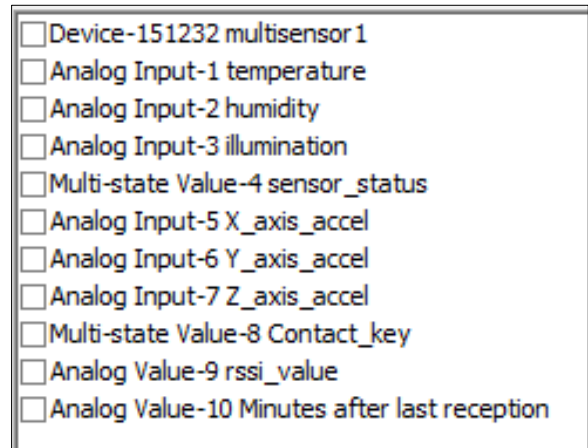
Device-151232 multisensor1
Analog Input-1 temperature
Analog Input-2 humidity
Analog Input-3 illumination
Multi-state Value-4 sensor_status
Analog Input-5 X_axis_accel
Analog Input-6 Y_axis_accel
Analog Input-7 Z_axis_accel
Multi-state Value-8 Contact_key
Analog Value-9 rssi_value
Analog Value-10 Minutes after last reception